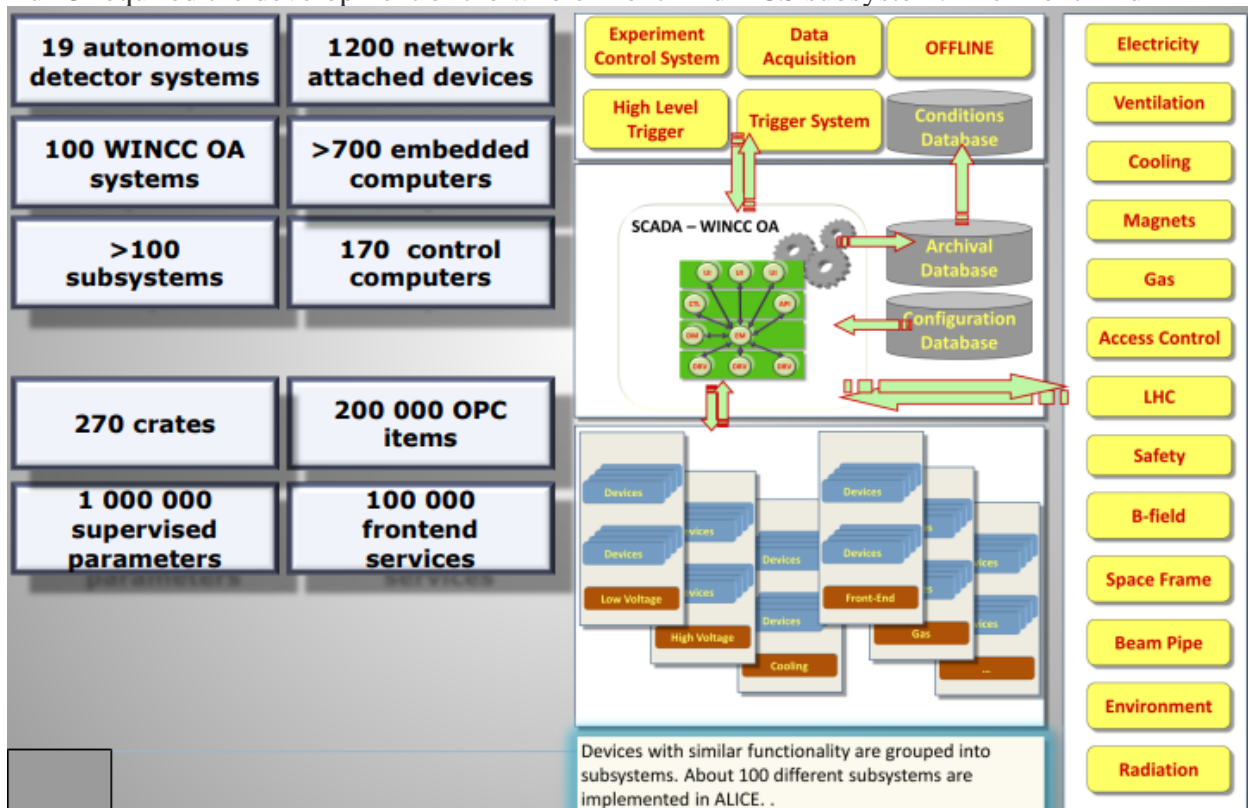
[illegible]

19 autonomous detector systems

1200 network attached devices

100 WINCC OA systems

>700 embedded computers

>100 subsystems

170 control computers

270 crates

200 000 OPC items

1 000 000 supervised parameters

100 000 frontend services

Experiment Control System

Data Acquisition

OFFLINE

High Level Trigger

Trigger System

Conditions Database

SCADA – WINCC OA

UI

UI

UI

CTL

API

DM

EM

DRV

DRV

DRV

Archival Database

Configuration Database

Devices

Devices

Low Voltage

Devices

Devices

High Voltage

Devices

Devices

Cooling

Devices

Devices

Front-End

Gas

...

Devices with similar functionality are grouped into subsystems. About 100 different subsystems are implemented in ALICE. .

Electricity

Ventilation

Cooling

Magnets

Gas

Access Control

LHC

Safety

B-field

Space Frame

Beam Pipe

Environment

Radiation